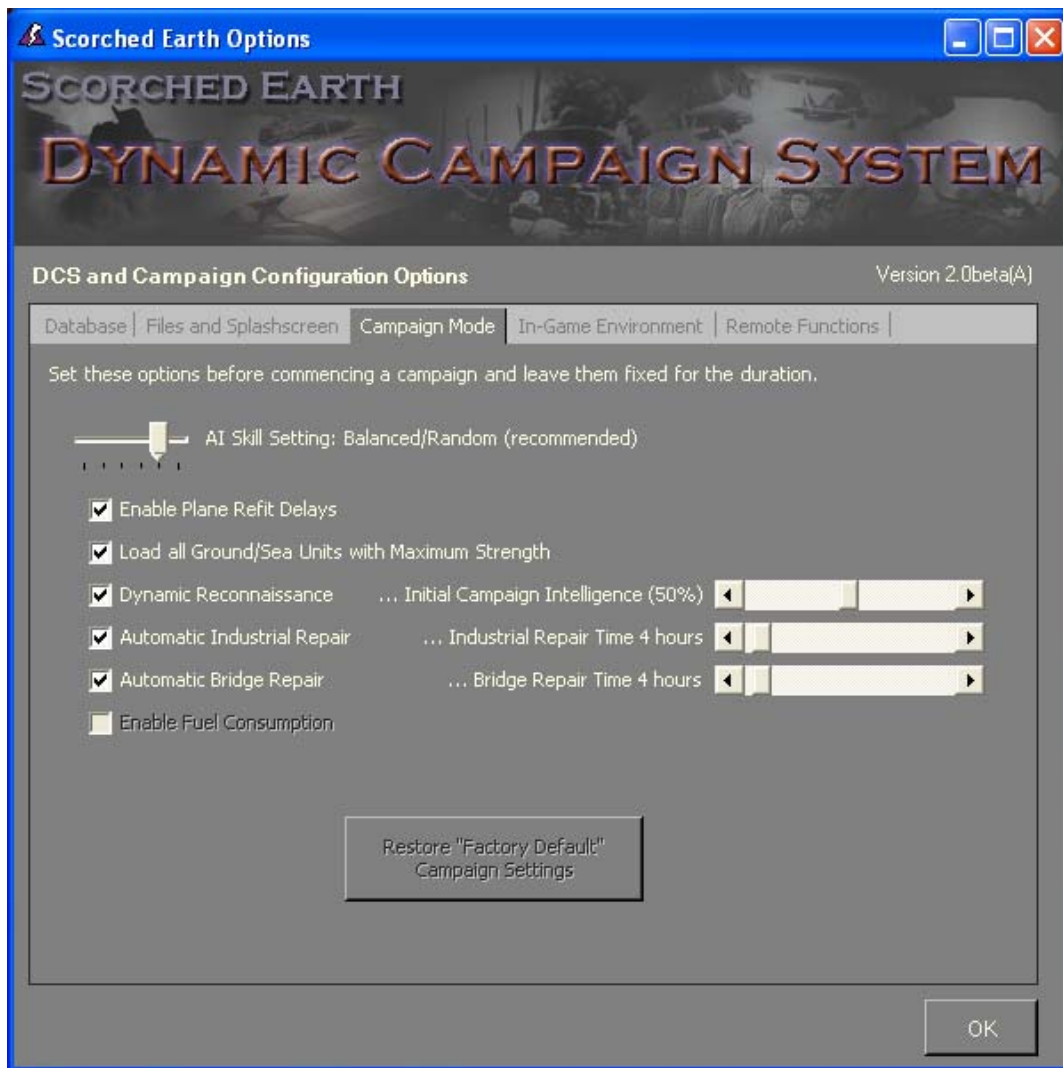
Scorched Earth Options

SCORCHED EARTH
DYNAMIC CAMPAIGN SYSTEM

DCS and Campaign Configuration Options

Version 2.0beta(A)

Database | Files and Splashscreen | Campaign Mode | In-Game Environment | Remote Functions

Set these options before commencing a campaign and leave them fixed for the duration.

AI Skill Setting: Balanced/Random (recommended)

Enable Plane Refit Delays

Load all Ground/Sea Units with Maximum Strength

Dynamic Reconnaissance ... Initial Campaign Intelligence (50%)

Automatic Industrial Repair ... Industrial Repair Time 4 hours

Automatic Bridge Repair ... Bridge Repair Time 4 hours

Enable Fuel Consumption

Restore "Factory Default" Campaign Settings

OK